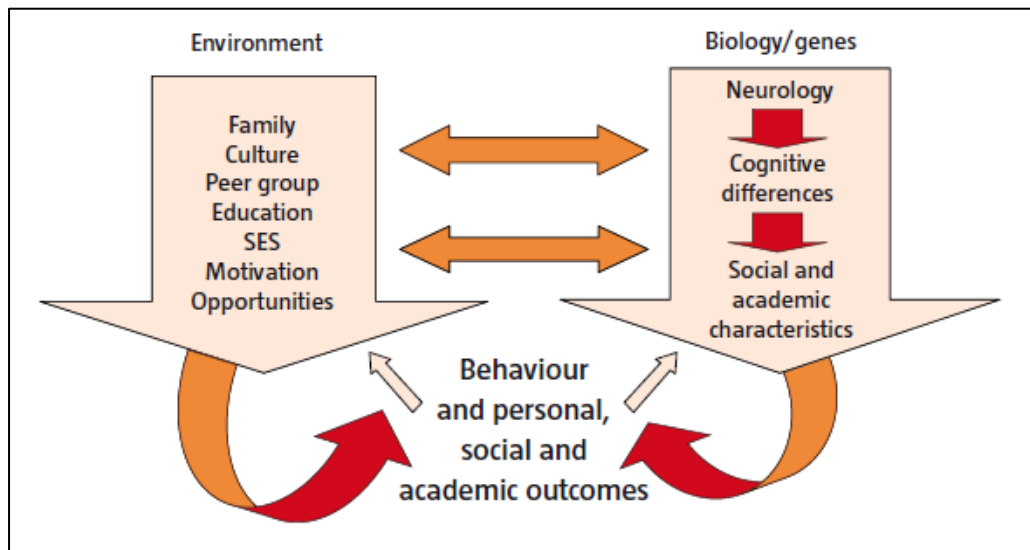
Environment

Family
Culture
Peer group
Education
SES
Motivation
Opportunities

Biology/genes

Neurology

Cognitive differences

Social and academic characteristics

Behaviour and personal, social and academic outcomes